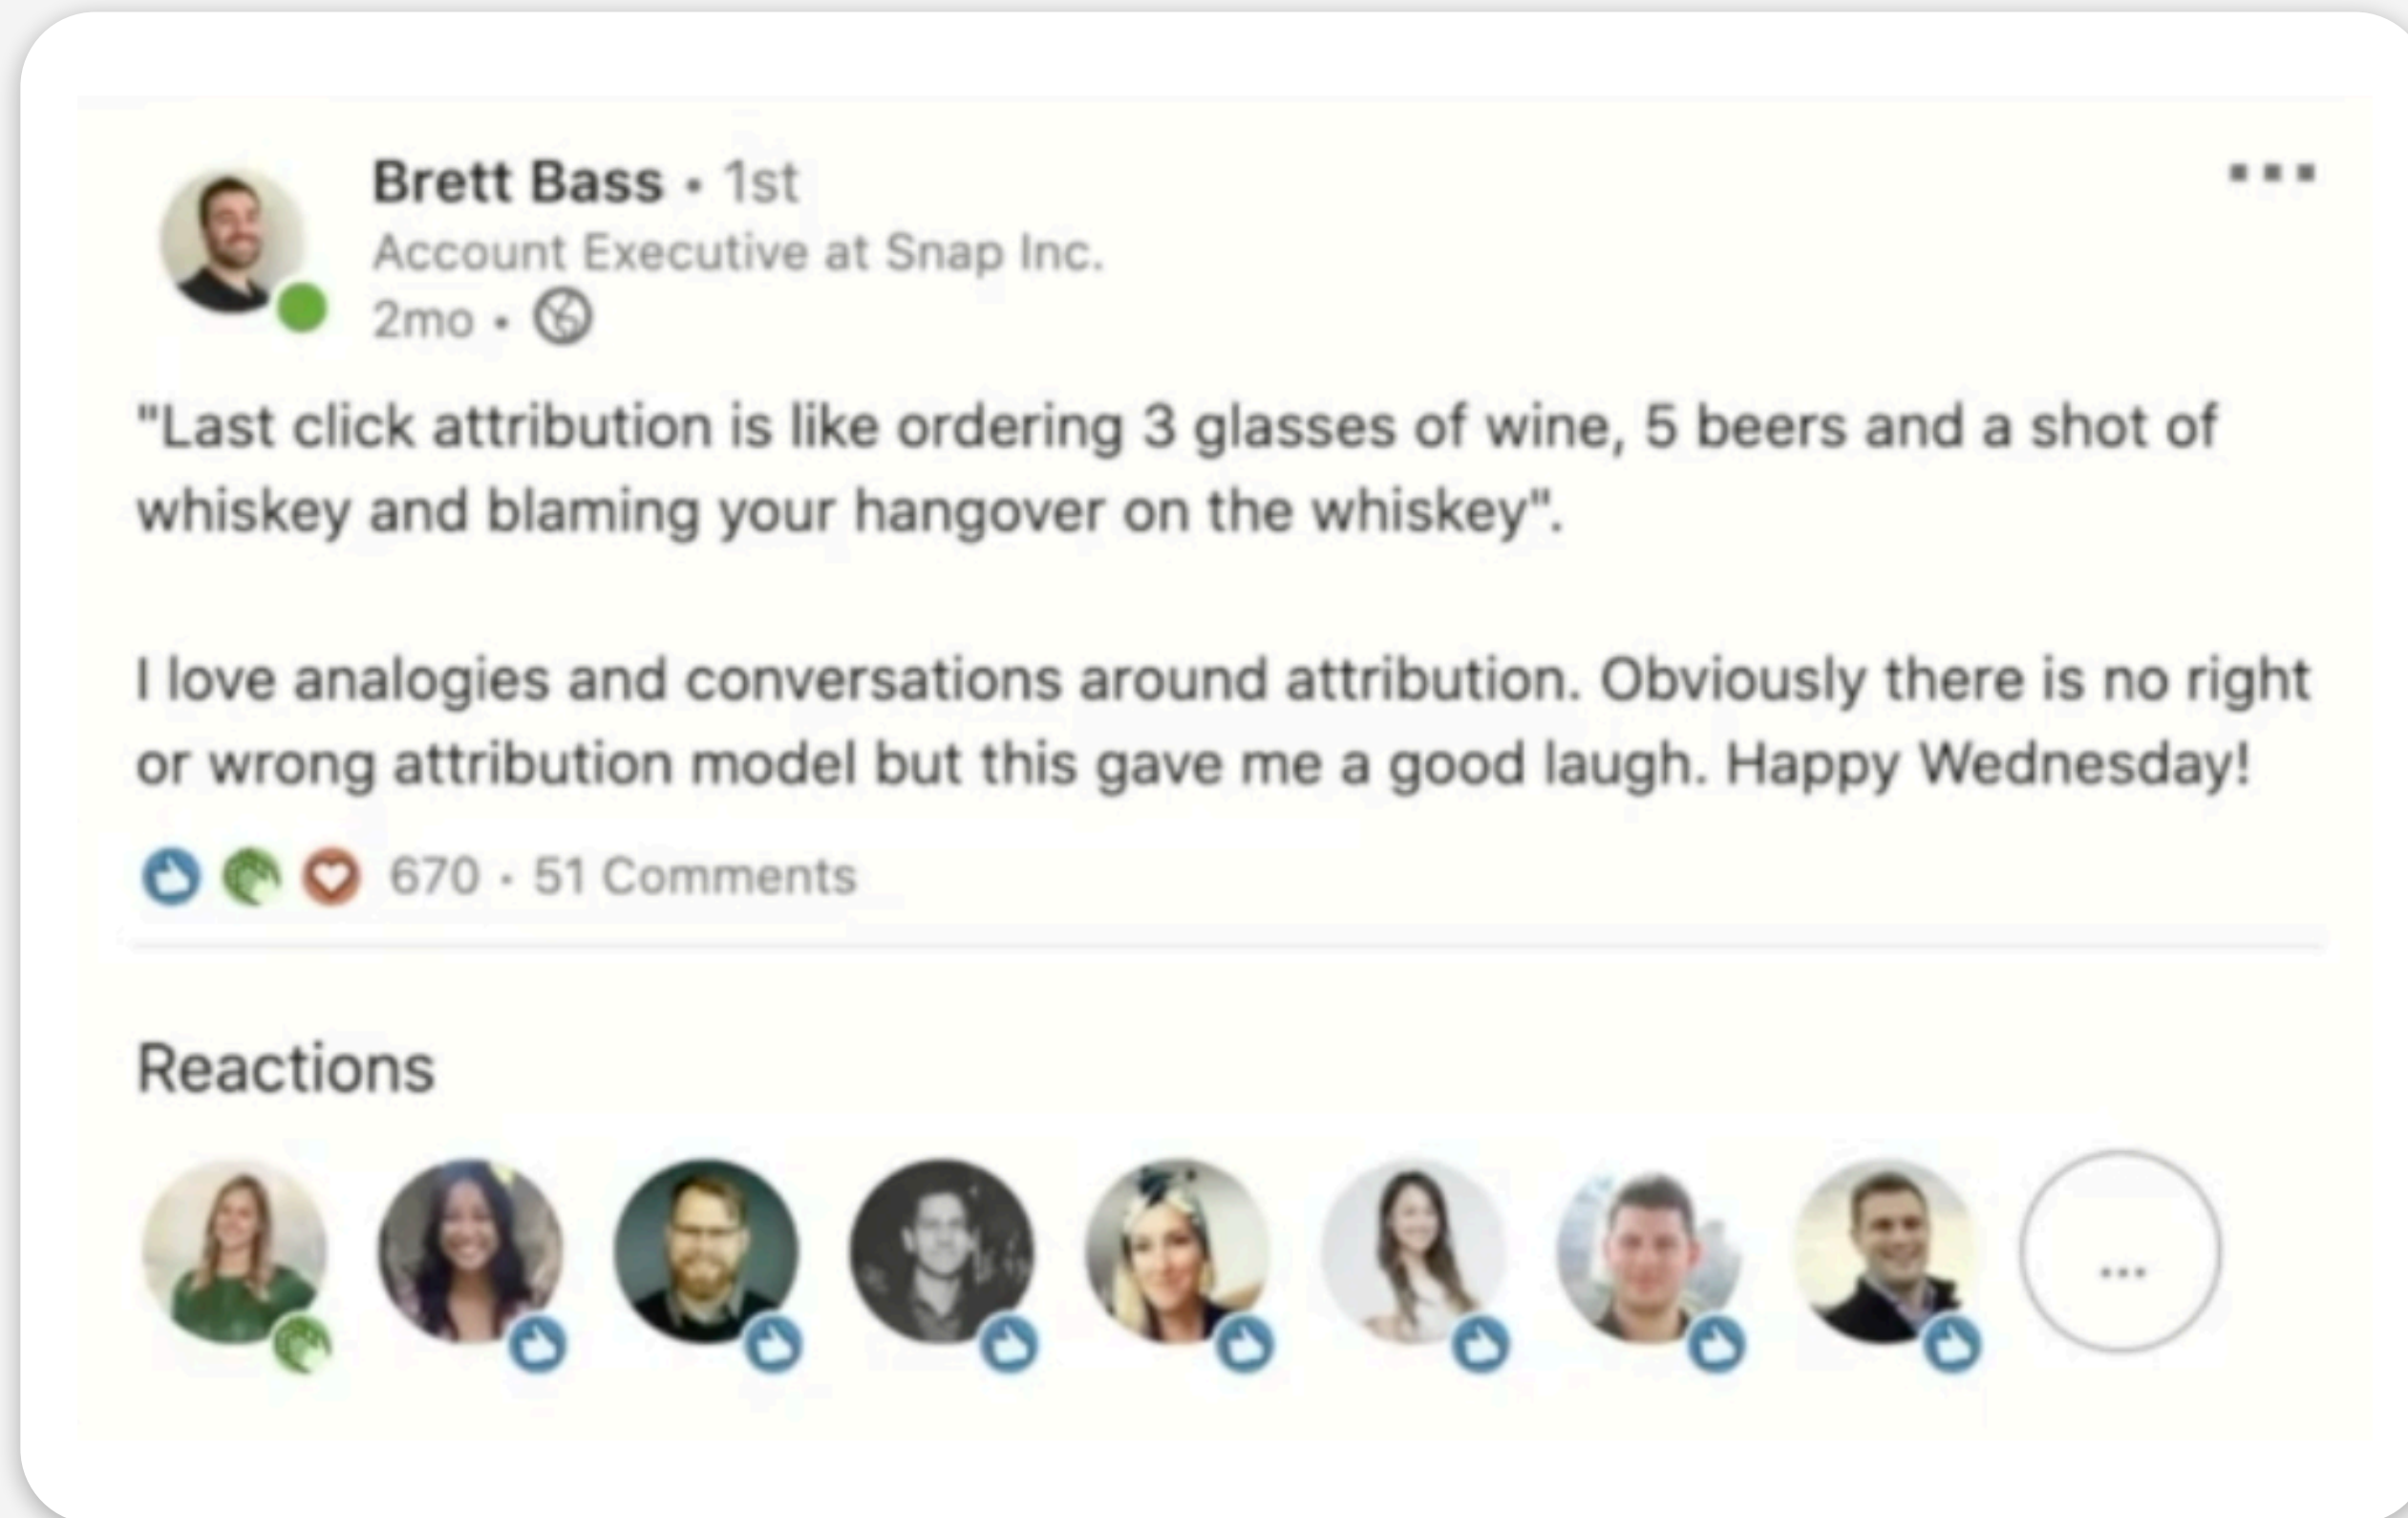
Brett Bass • 1st
Account Executive at Snap Inc.
2mo •

...

"Last click attribution is like ordering 3 glasses of wine, 5 beers and a shot of whiskey and blaming your hangover on the whiskey".

I love analogies and conversations around attribution. Obviously there is no right or wrong attribution model but this gave me a good laugh. Happy Wednesday!

670 · 51 Comments

Reactions

...